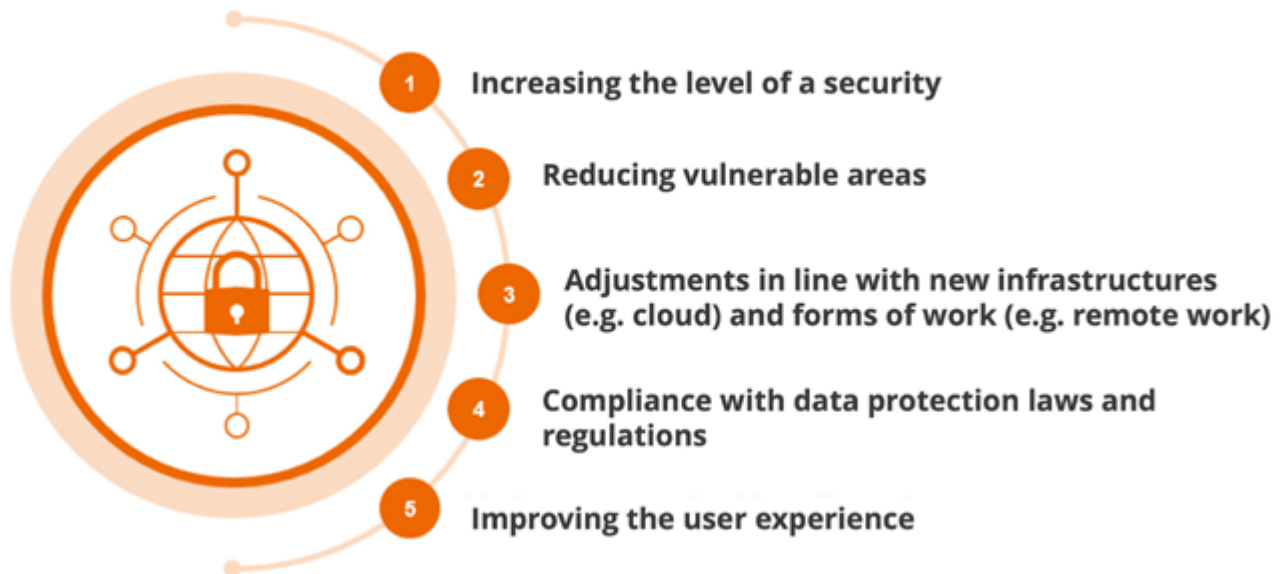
1 Increasing the level of a security

2 Reducing vulnerable areas

3 Adjustments in line with new infrastructures (e.g. cloud) and forms of work (e.g. remote work)

4 Compliance with data protection laws and regulations

5 Improving the user experience